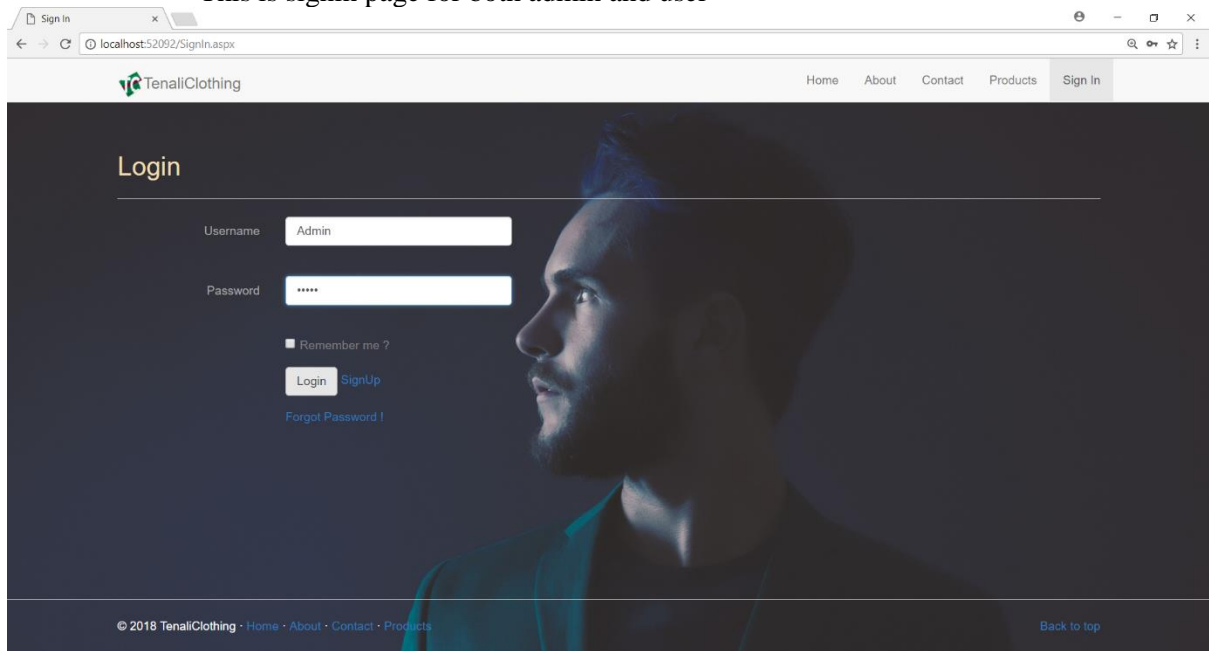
This is signin page for both admin and user

Sign In

localhost:52092/SignIn.aspx

TenaliClothing

Home About Contact Products Sign In

Login

Username Admin

Password •••••

Remember me ?

Login SignUp

Forgot Password !

© 2018 TenaliClothing · Home · About · Contact · Products

Back to top